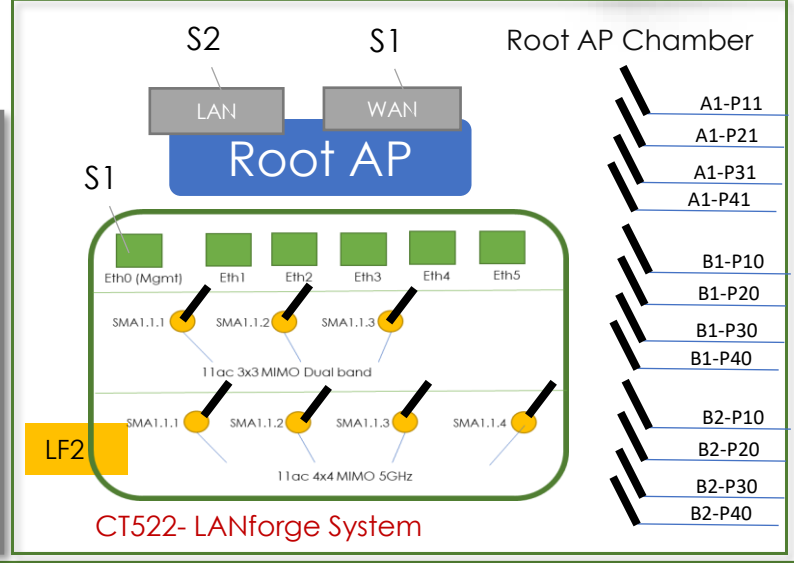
S2

S1

Root AP Chamber

LAN

WAN

Root AP

S1

Eth0 (Mgmt)

Eth1

Eth2

Eth3

Eth4

Eth5

SMA1.1.1

SMA1.1.2

SMA1.1.3

11ac 3x3 MIMO Dual band

SMA1.1.1

SMA1.1.2

SMA1.1.3

SMA1.1.4

11ac 4x4 MIMO 5GHz

LF2

CT522- LANforge System

A1-P11

A1-P21

A1-P31

A1-P41

B1-P10

B1-P20

B1-P30

B1-P40

B2-P10

B2-P20

B2-P30

B2-P40